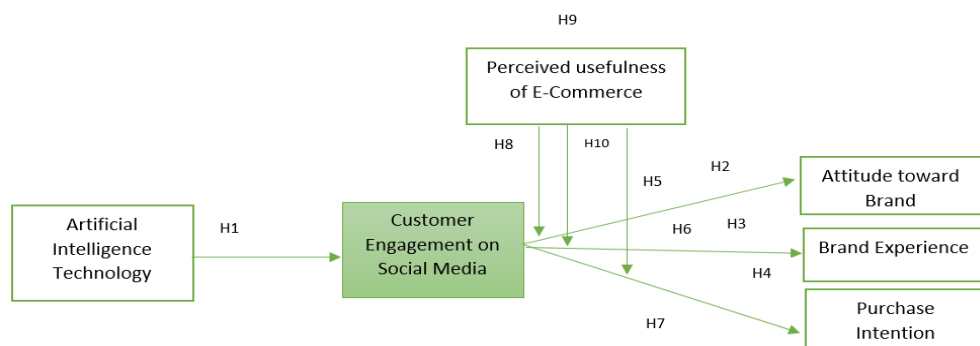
H9

Perceived usefulness of E-Commerce

H8

H10

H5

H2

Attitude toward Brand

Artificial Intelligence Technology

H1

Customer Engagement on Social Media

H6

H3

Brand Experience

H4

H7

Purchase Intention